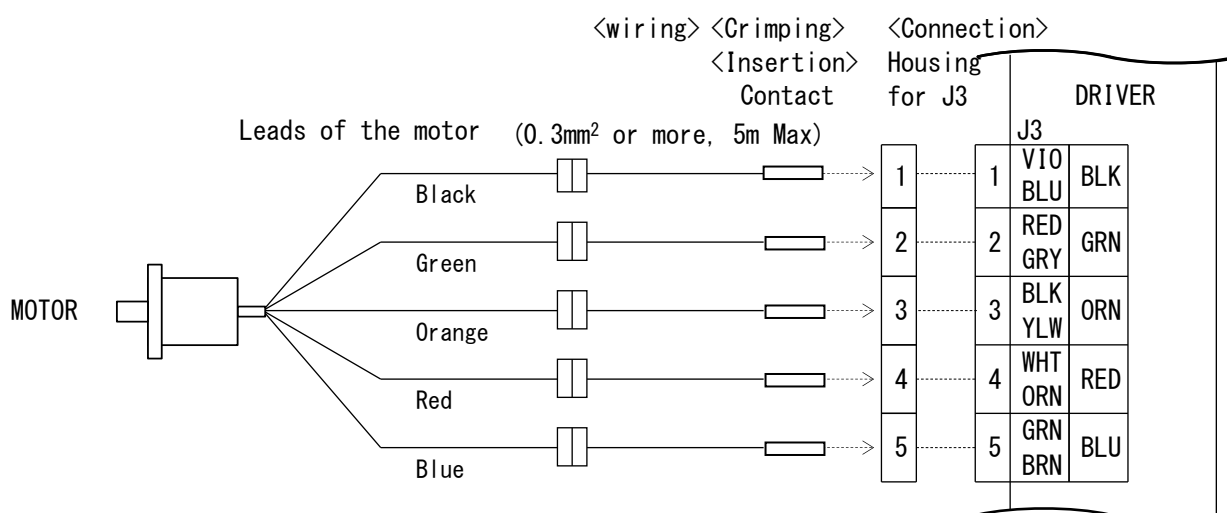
〈wiring〉〈Crimping〉 〈Connection〉
〈Insertion〉 Housing
Contact for J3 DRIVER

Leads of the motor (0.3mm$^2$ or more, 5m Max)

J3

MOTOR

Black
Green
Orange
Red
Blue

1
2
3
4
5

| | | |
|---|---|---|
| 1 | VIO BLU | BLK |
| 2 | RED GRY | GRN |
| 3 | BLK YLW | ORN |
| 4 | WHT ORN | RED |
| 5 | GRN BRN | BLU |